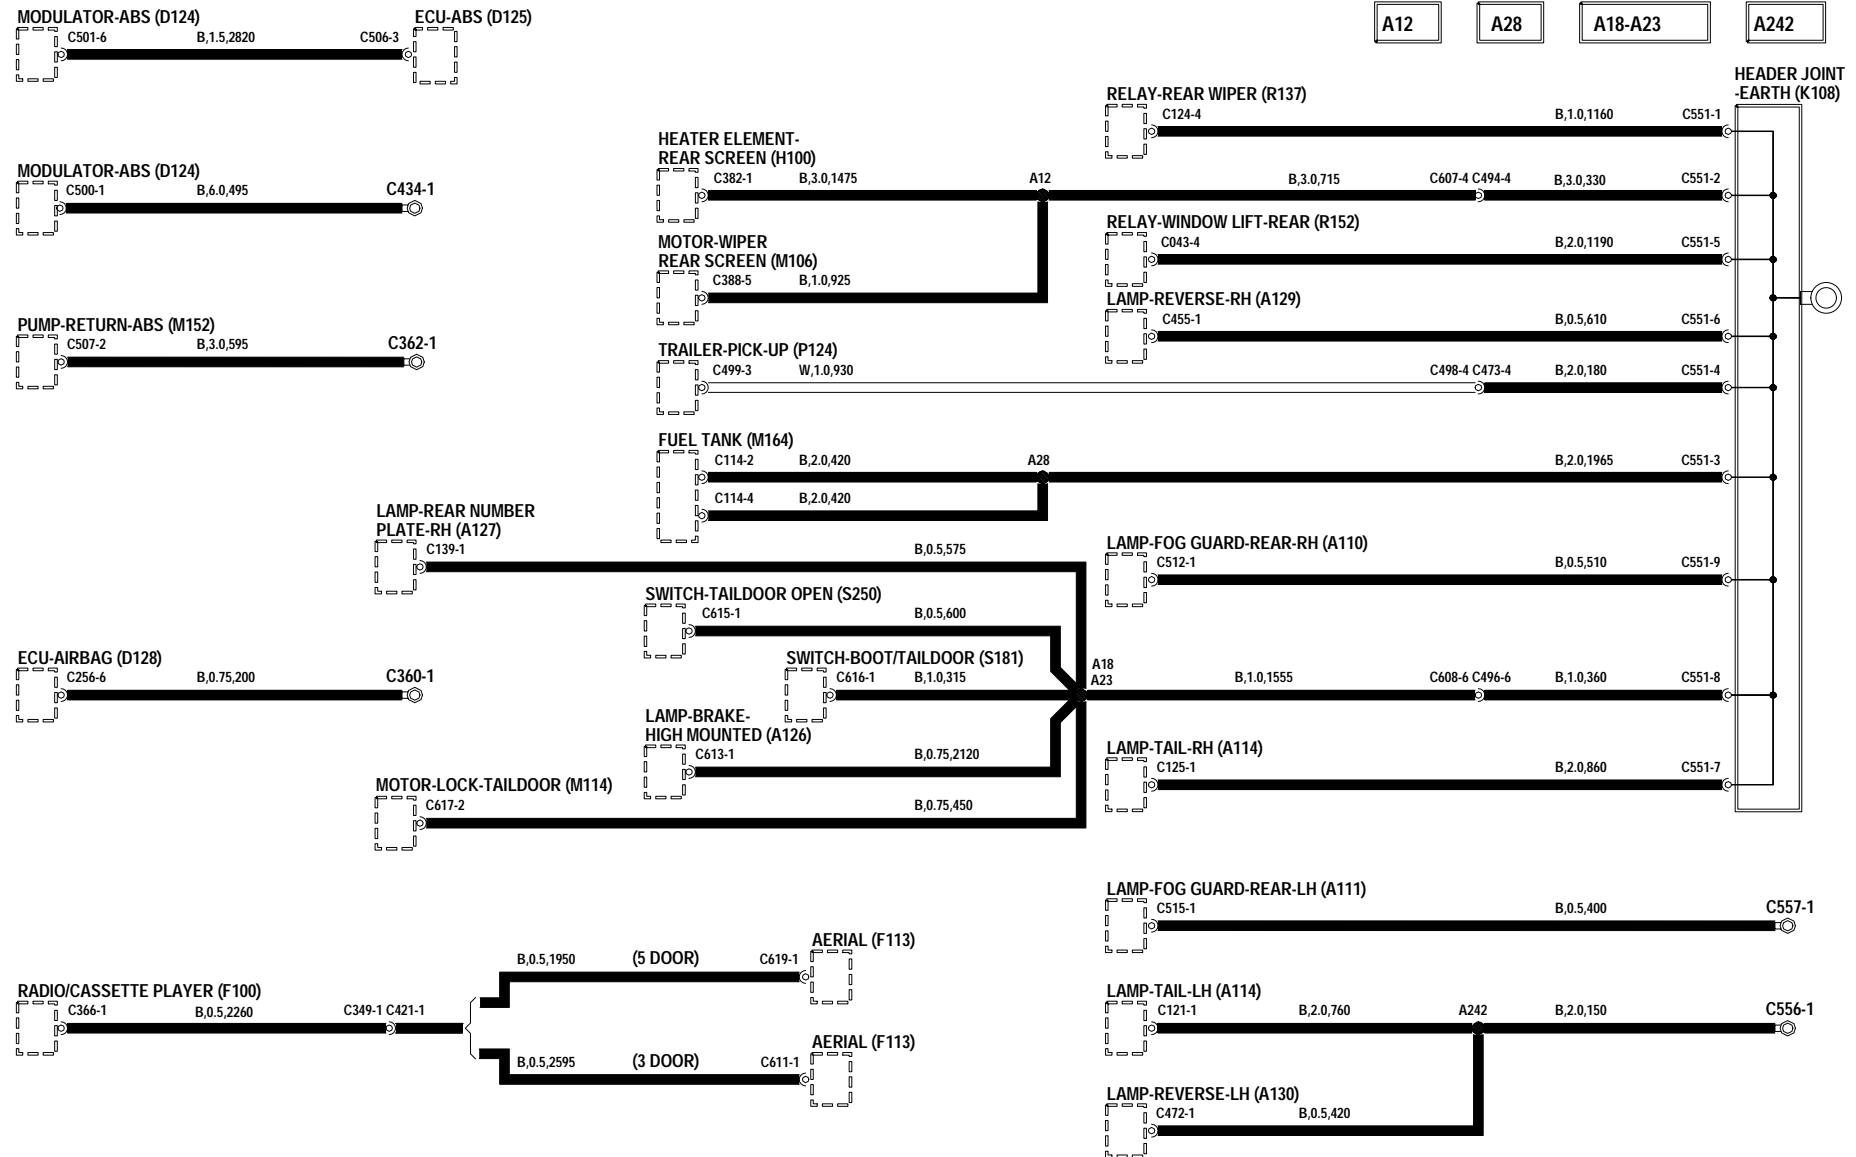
MODULATOR-ABS (D124)
C501-6 B,1.5,2820 C506-3
ECU-ABS (D125)

A12
A28
A18-A23
A242

HEADER JOINT -EARTH (K108)

RELAY-REAR WIPER (R137)
C124-4 B,1.0,1160 C551-1

HEATER ELEMENT- REAR SCREEN (H100)
C382-1 B,3.0,1475 A12 B,3.0,715 C607-4 C494-4 B,3.0,330 C551-2

MODULATOR-ABS (D124)
C500-1 B,6.0,495 C434-1

RELAY-WINDOW LIFT-REAR (R152)
C043-4 B,2.0,1190 C551-5

MOTOR-WIPER REAR SCREEN (M106)
C388-5 B,1.0,925

LAMP-REVERSE-RH (A129)
C455-1 B,0.5,610 C551-6

PUMP-RETURN-ABS (M152)
C507-2 B,3.0,595 C362-1

TRAILER-PICK-UP (P124)
C499-3 W,1.0,930 C498-4 C473-4 B,2.0,180 C551-4

FUEL TANK (M164)
C114-2 B,2.0,420 A28 B,2.0,1965 C551-3
C114-4 B,2.0,420

LAMP-REAR NUMBER PLATE-RH (A127)
C139-1 B,0.5,575

LAMP-FOG GUARD-REAR-RH (A110)
C512-1 B,0.5,510 C551-9

SWITCH-TAILDOOR OPEN (S250)
C615-1 B,0.5,600

ECU-AIRBAG (D128)
C256-6 B,0.75,200 C360-1

SWITCH-BOOT/TAILDOOR (S181)
C616-1 B,1.0,315 A18 A23 B,1.0,1555 C608-6 C496-6 B,1.0,360 C551-8

LAMP-BRAKE- HIGH MOUNTED (A126)
C613-1 B,0.75,2120

LAMP-TAIL-RH (A114)
C125-1 B,2.0,860 C551-7

MOTOR-LOCK-TAILDOOR (M114)
C617-2 B,0.75,450

LAMP-FOG GUARD-REAR-LH (A111)
C515-1 B,0.5,400 C557-1

B,0.5,1950 (5 DOOR) C619-1 AERIAL (F113)

RADIO/CASSETTE PLAYER (F100)
C366-1 B,0.5,2260 C349-1 C421-1

LAMP-TAIL-LH (A114)
C121-1 B,2.0,760 A242 B,2.0,150 C556-1

B,0.5,2595 (3 DOOR) C611-1 AERIAL (F113)

LAMP-REVERSE-LH (A130)
C472-1 B,0.5,420